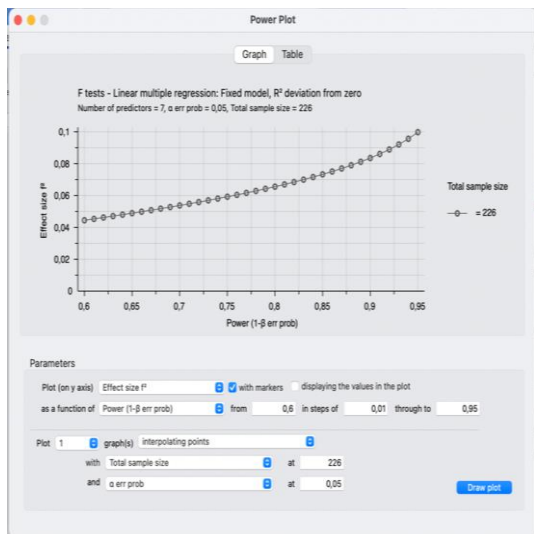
Power Plot

Graph | Table

F tests - Linear multiple regression: Fixed model, R² deviation from zero
Number of predictors = 7, α err prob = 0,05, Total sample size = 226

Effect size f²

0,1
0,08
0,06
0,04
0,02
0

0,6 0,65 0,7 0,75 0,8 0,85 0,9 0,95

Power (1-β err prob)

Total sample size

= 226

Parameters

Plot (on y axis) Effect size f² with markers displaying the values in the plot

as a function of Power (1-β err prob) from 0,6 in steps of 0,01 through to 0,95

Plot 1 graph(s) interpolating points

with Total sample size at 226

and α err prob at 0,05

Draw plot